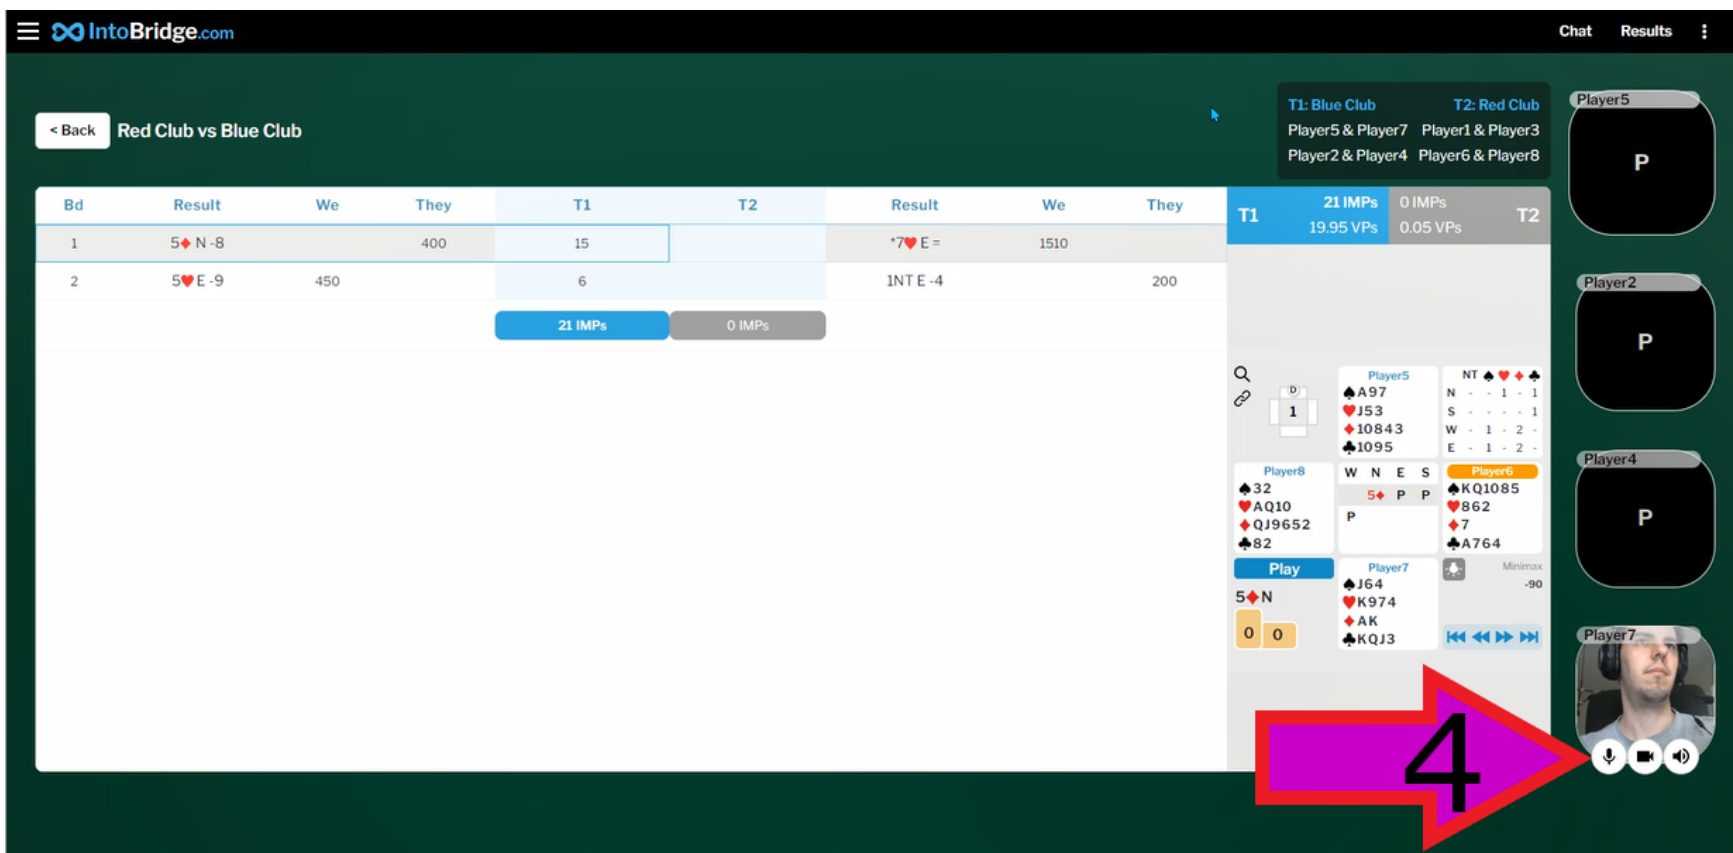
IntoBridge.com

Chat Results

< Back Red Club vs Blue Club

T1: Blue Club T2: Red Club
Player5 & Player7 Player1 & Player3
Player2 & Player4 Player6 & Player8

| Bd | Result | We | They | T1 | T2 | Result | We | They |
|---|---|---|---|---|---|---|---|---|
| 1 | 5♦ N -8 | | 400 | 15 | | \*7♥ E = | 1510 | |
| 2 | 5♥ E -9 | 450 | | 6 | | 1NT E -4 | | 200 |
| | | | | 21 IMPs | 0 IMPs | | | |

T1 21 IMPs 19.95 VPs 0 IMPs 0.05 VPs T2

D
1

Player5
♠A97
♥J53
♦10843
♣1095

| | NT | ♠ | ♥ | ♦ | ♣ |
|---|---|---|---|---|---|
| N | - | - | 1 | - | 1 |
| S | - | - | - | - | 1 |
| W | - | 1 | - | 2 | - |
| E | - | 1 | - | 2 | - |

Player8
♠32
♥AQ10
♦QJ9652
♣82

W N E S
5♦ P P
P

Player6
♠KQ1085
♥862
♦7
♣A764

Play
5♦N
0 0

Player7
♠J64
♥K974
♦AK
♣KQJ3

Minimax
-90

Player5
P

Player2
P

Player4
P

Player7

4